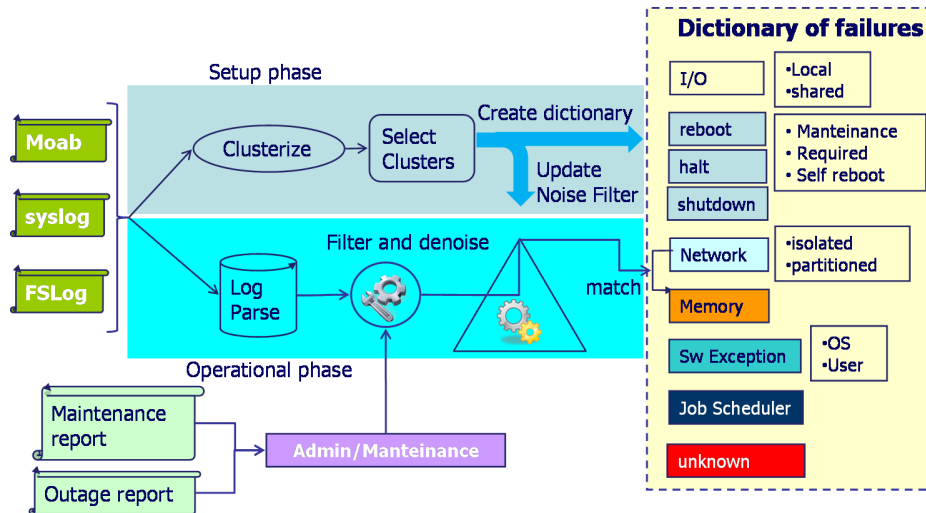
Moab

syslog

FSLog

Setup phase

Clusterize

Select Clusters

Create dictionary

Update Noise Filter

Filter and denoise

Log Parse

match

Operational phase

Maintenance report

Outage report

Admin/Manteinance

Dictionary of failures

I/O

•Local
•shared

reboot

halt

shutdown

• Manteinance
• Required
• Self reboot

Network

•isolated
•partitioned

Memory

Sw Exception

•OS
•User

Job Scheduler

unknown